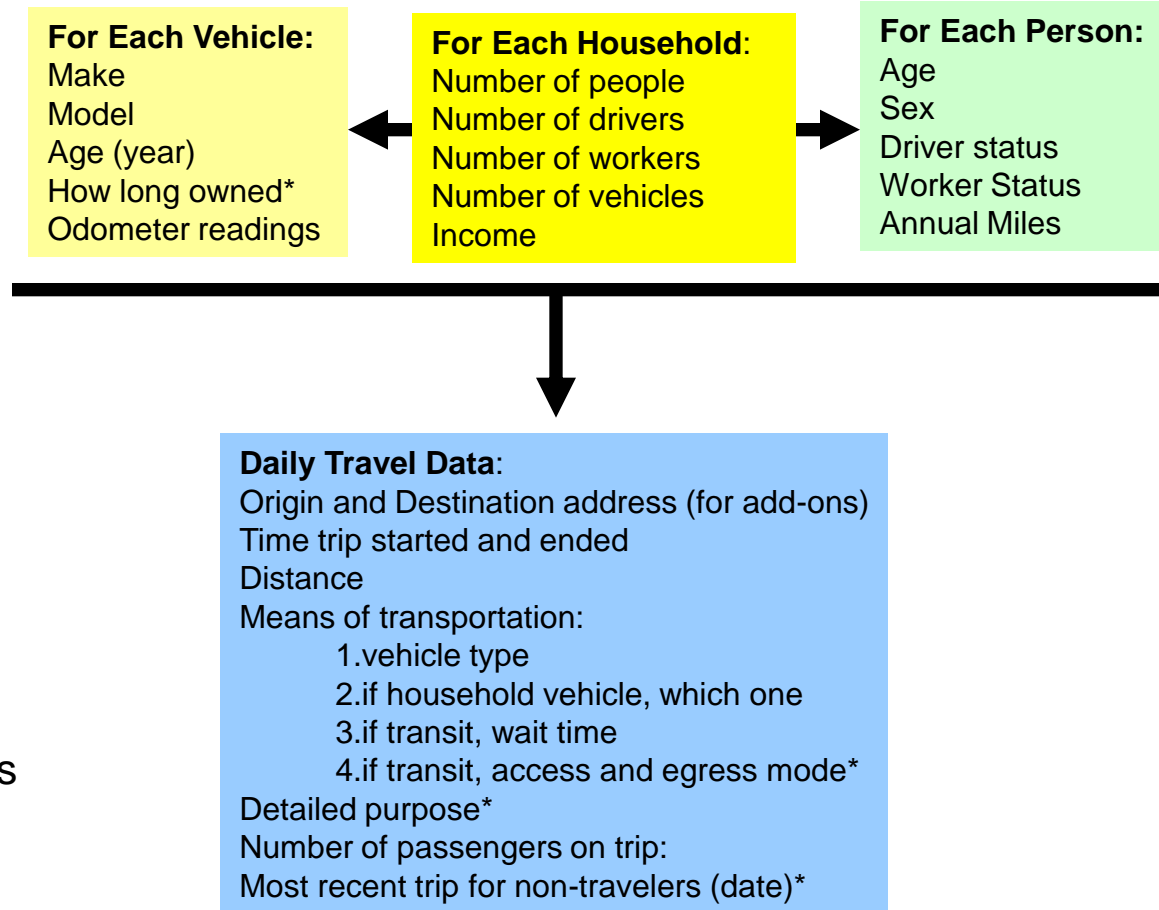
**For Each Vehicle:**
Make
Model
Age (year)
How long owned*
Odometer readings

**For Each Household**:
Number of people
Number of drivers
Number of workers
Number of vehicles
Income

**For Each Person:**
Age
Sex
Driver status
Worker Status
Annual Miles

**Daily Travel Data**:
Origin and Destination address (for add-ons)
Time trip started and ended
Distance
Means of transportation:
1.vehicle type
2.if household vehicle, which one
3.if transit, wait time
4.if transit, access and egress mode*
Detailed purpose*
Number of passengers on trip:
Most recent trip for non-travelers (date)*

s